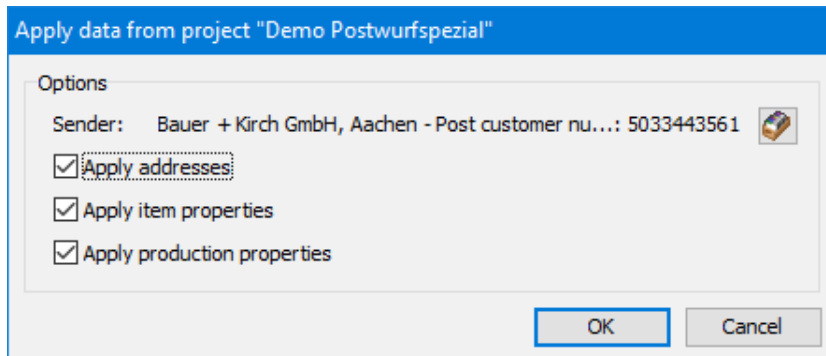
Apply data from project "Demo Postwurfspezial"

Options

Sender: Bauer + Kirch GmbH, Aachen - Post customer nu...: 5033443561

☑ Apply addresses

☑ Apply item properties

☑ Apply production properties

OK

Cancel